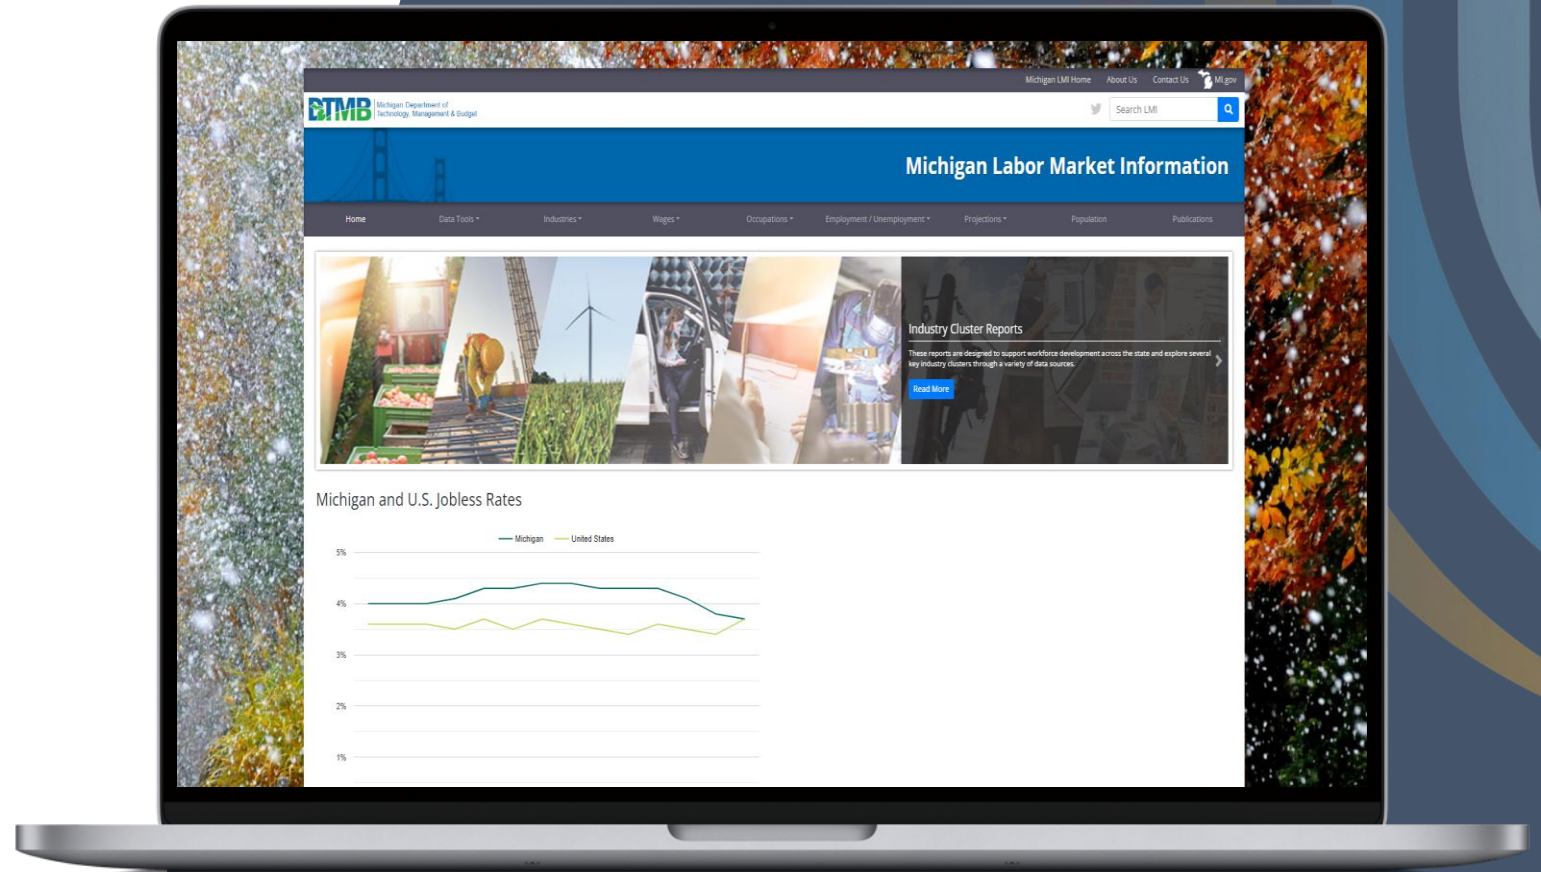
Michigan LMI Home About Us Contact Us MI.gov

DTMB Michigan Department of Technology, Management & Budget

Search LMI

Michigan Labor Market Information

Home Data Tools Industries Wages Occupations Employment / Unemployment Projections Population Publications

Industry Cluster Reports

These reports are designed to support workforce development across the state and explore several key industry clusters through a variety of data sources.

Read More

Michigan and U.S. Jobless Rates

Michigan United States

5%
4%
3%
2%
1%